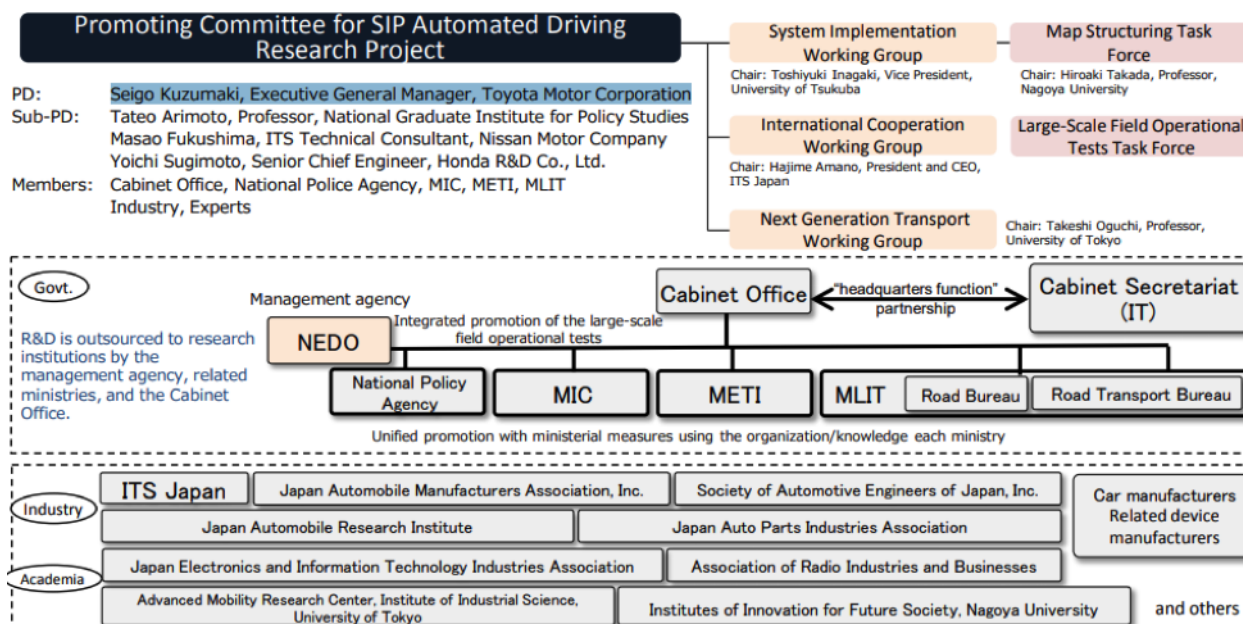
Promoting Committee for SIP Automated Driving Research Project

PD: Seigo Kuzumaki, Executive General Manager, Toyota Motor Corporation
Sub-PD: Tateo Arimoto, Professor, National Graduate Institute for Policy Studies
Masao Fukushima, ITS Technical Consultant, Nissan Motor Company
Yoichi Sugimoto, Senior Chief Engineer, Honda R&D Co., Ltd.
Members: Cabinet Office, National Police Agency, MIC, METI, MLIT
Industry, Experts

System Implementation Working Group
Chair: Toshiyuki Inagaki, Vice President, University of Tsukuba

Map Structuring Task Force
Chair: Hiroaki Takada, Professor, Nagoya University

International Cooperation Working Group
Chair: Hajime Amano, President and CEO, ITS Japan

Large-Scale Field Operational Tests Task Force

Next Generation Transport Working Group
Chair: Takeshi Oguchi, Professor, University of Tokyo

Govt.

Management agency

Cabinet Office

"headquarters function" partnership

Cabinet Secretariat (IT)

R&D is outsourced to research institutions by the management agency, related ministries, and the Cabinet Office.

NEDO

Integrated promotion of the large-scale field operational tests

National Policy Agency

MIC

METI

MLIT

Road Bureau

Road Transport Bureau

Unified promotion with ministerial measures using the organization/knowledge each ministry

Industry

Academia

ITS Japan

Japan Automobile Manufacturers Association, Inc.

Society of Automotive Engineers of Japan, Inc.

Car manufacturers Related device manufacturers

Japan Automobile Research Institute

Japan Auto Parts Industries Association

Japan Electronics and Information Technology Industries Association

Association of Radio Industries and Businesses

Advanced Mobility Research Center, Institute of Industrial Science, University of Tokyo

Institutes of Innovation for Future Society, Nagoya University

and others